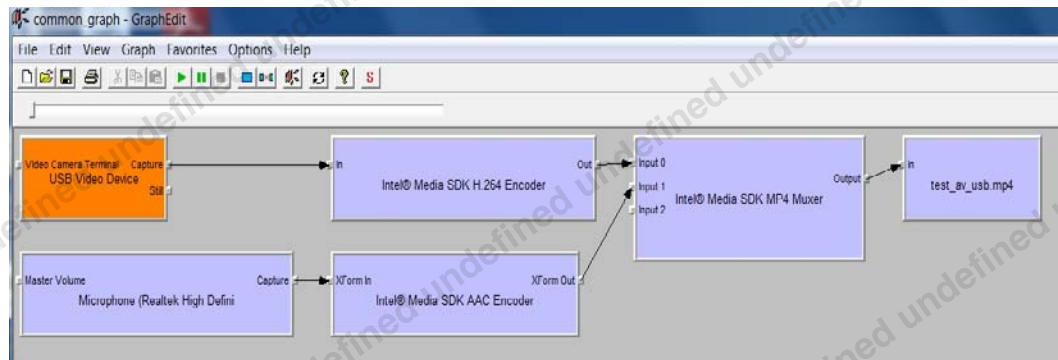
common graph - GraphEdit

File Edit View Graph Favorites Options Help

Video Camera Terminal Capture
USB Video Device
Still

In
Intel® Media SDK H.264 Encoder
Out

Input 0
Input 1
Input 2
Intel® Media SDK MP4 Muxer
Output

In
test_av_usb.mp4

Master Volume
Capture
Microphone (Realtek High Defini

XForm In
XForm Out
Intel® Media SDK AAC Encoder

undefined undefined undefined undefined undefined undefined undefined undefined